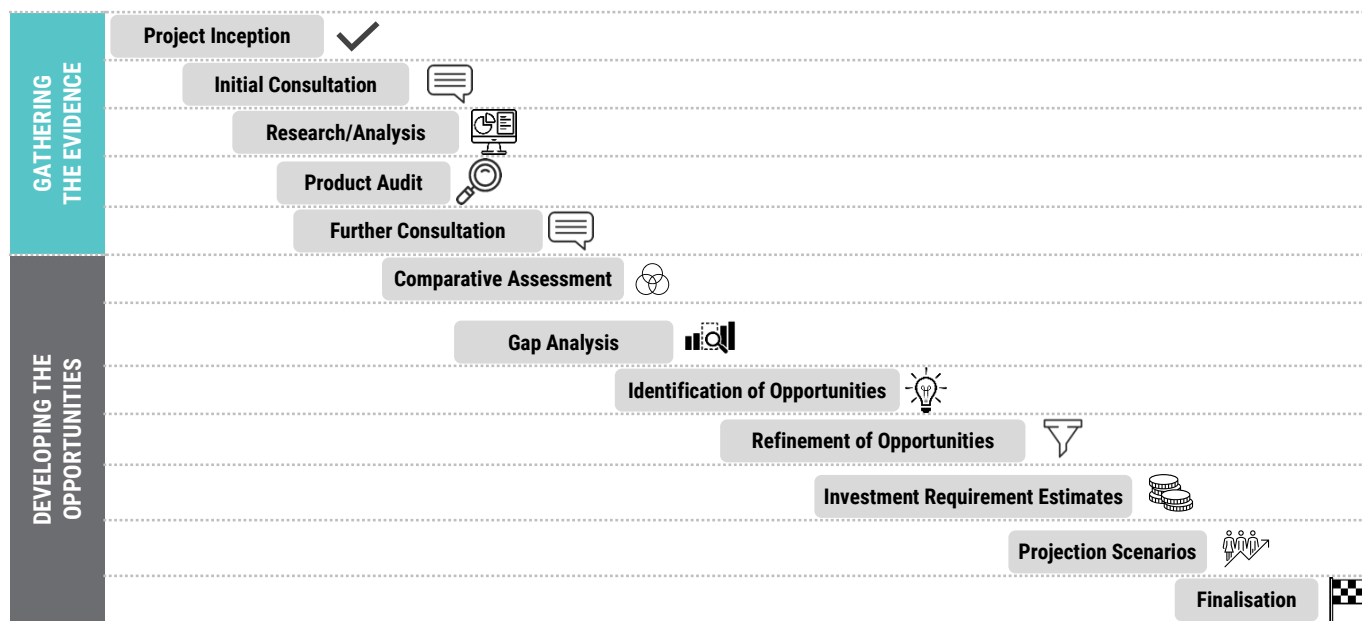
GATHERING THE EVIDENCE

Project Inception

Initial Consultation

Research/Analysis

Product Audit

Further Consultation

DEVELOPING THE OPPORTUNITIES

Comparative Assessment

Gap Analysis

Identification of Opportunities

Refinement of Opportunities

Investment Requirement Estimates

Projection Scenarios

Finalisation